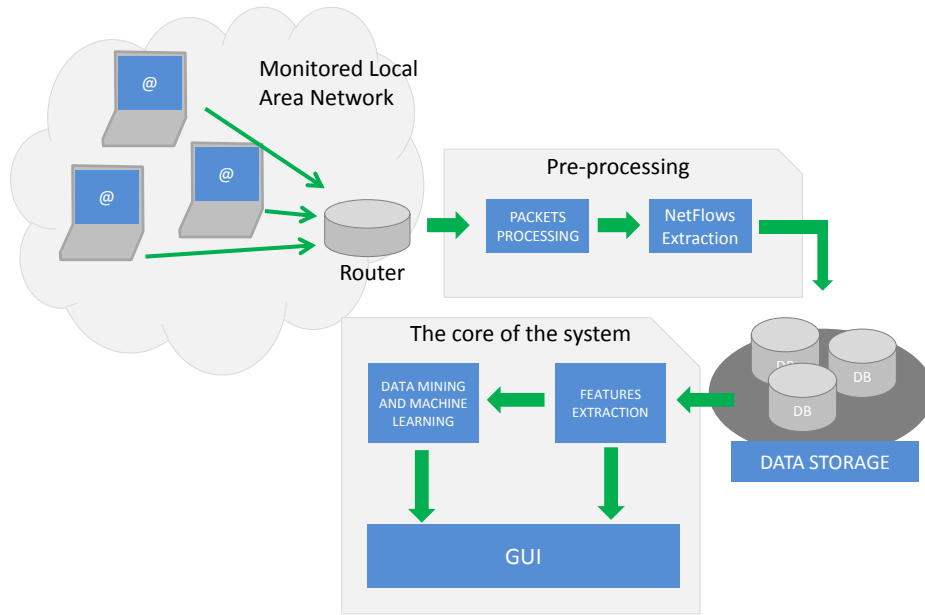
@

@

@

Monitored Local Area Network

Router

Pre-processing

PACKETS PROCESSING

NetFlows Extraction

DB

DB

DB

DATA STORAGE

The core of the system

DATA MINING AND MACHINE LEARNING

FEATURES EXTRACTION

GUI